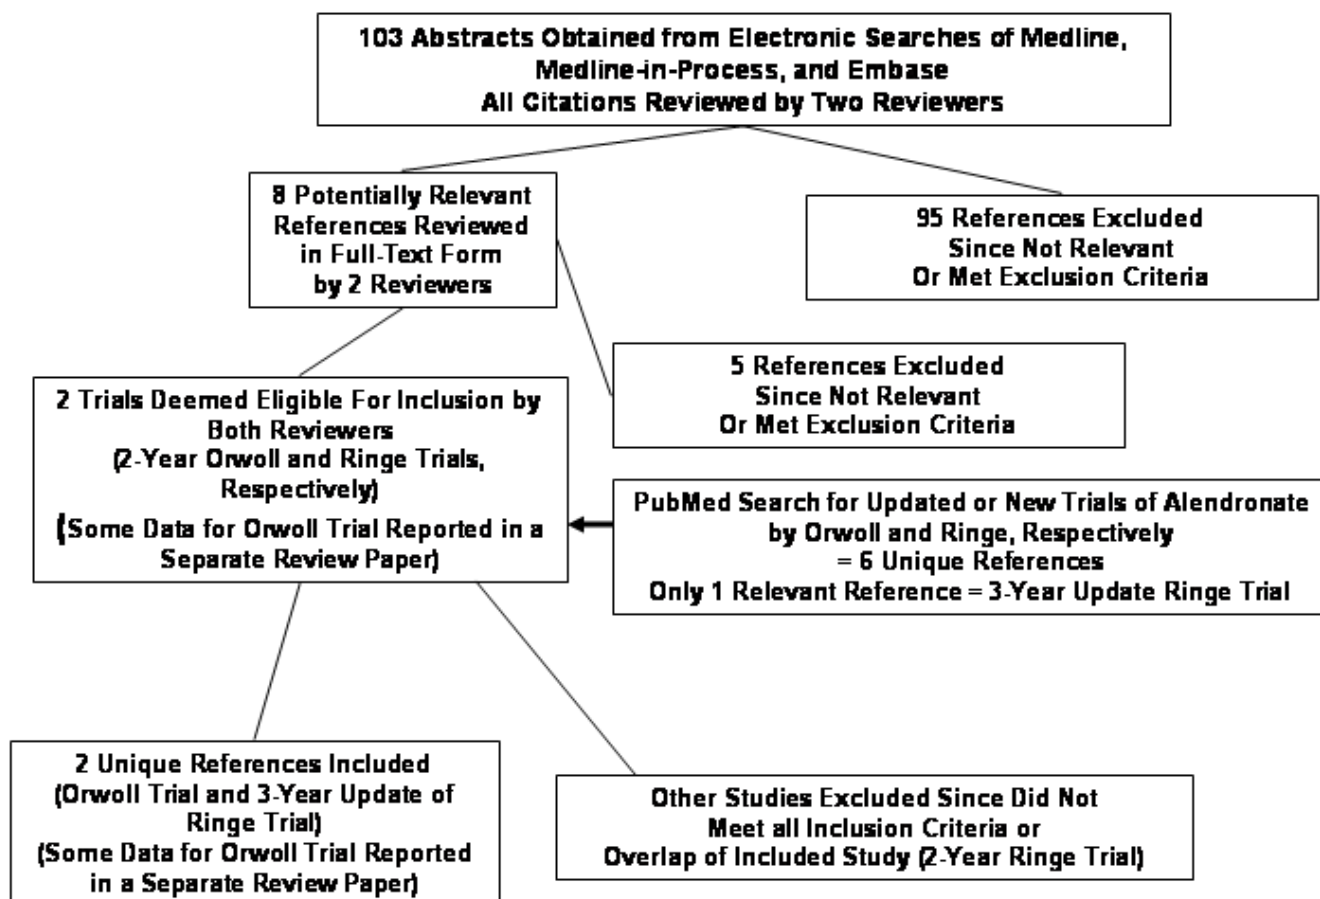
103 Abstracts Obtained from Electronic Searches of Medline, Medline-in-Process, and Embase
All Citations Reviewed by Two Reviewers

8 Potentially Relevant References Reviewed in Full-Text Form by 2 Reviewers

95 References Excluded
Since Not Relevant
Or Met Exclusion Criteria

5 References Excluded
Since Not Relevant
Or Met Exclusion Criteria

2 Trials Deemed Eligible For Inclusion by Both Reviewers
(2-Year Orwoll and Ringe Trials, Respectively)
(Some Data for Orwoll Trial Reported in a Separate Review Paper)

PubMed Search for Updated or New Trials of Alendronate by Orwoll and Ringe, Respectively
= 6 Unique References
Only 1 Relevant Reference = 3-Year Update Ringe Trial

2 Unique References Included
(Orwoll Trial and 3-Year Update of Ringe Trial)
(Some Data for Orwoll Trial Reported in a Separate Review Paper)

Other Studies Excluded Since Did Not Meet all Inclusion Criteria or Overlap of Included Study (2-Year Ringe Trial)